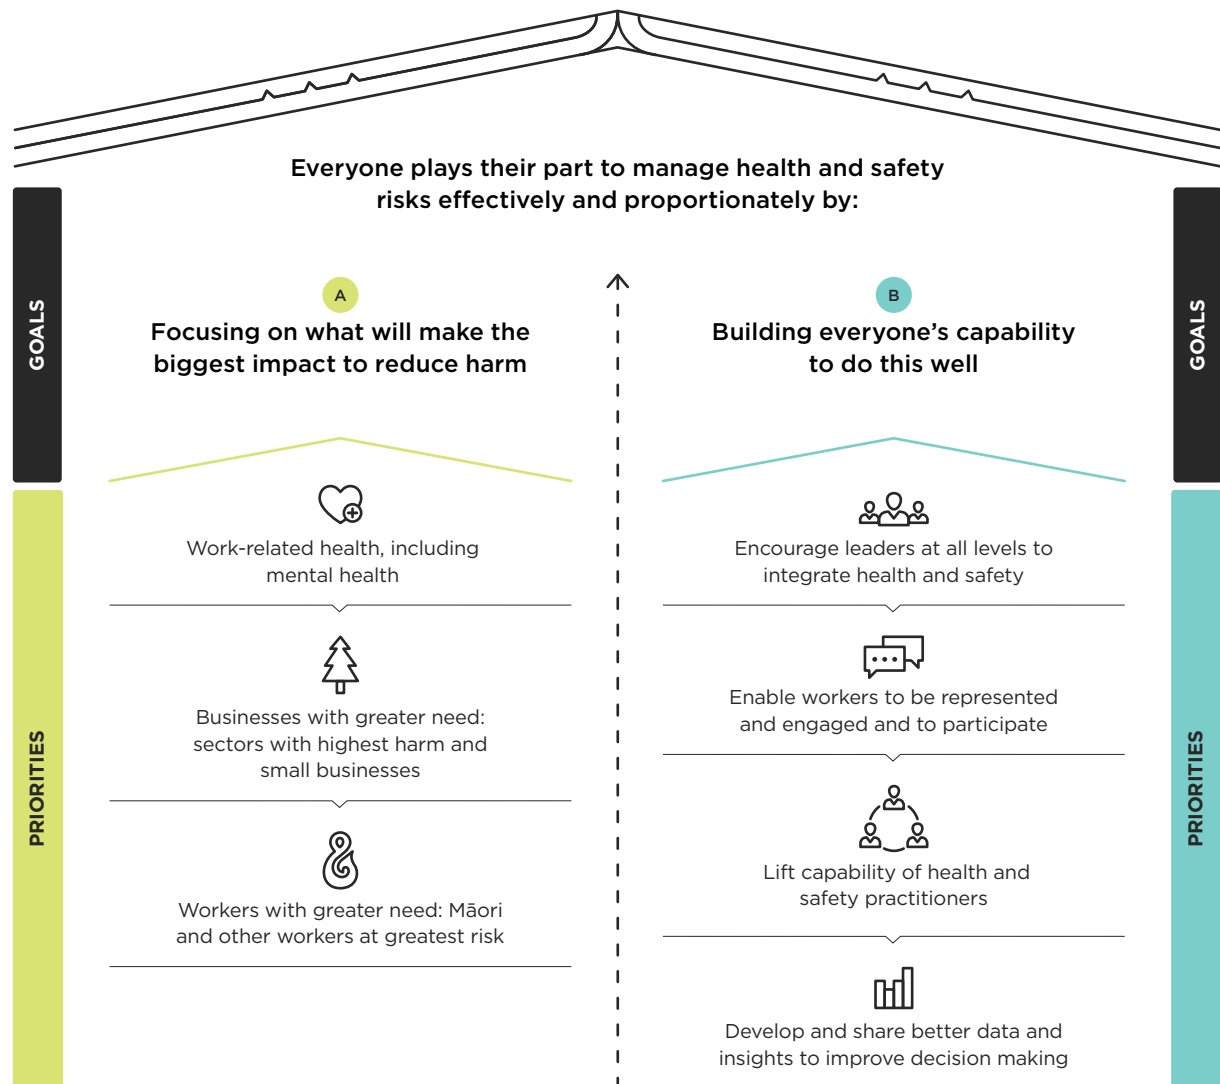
Everyone plays their part to manage health and safety risks effectively and proportionately by:

GOALS

A

Focusing on what will make the biggest impact to reduce harm

B

Building everyone's capability to do this well

GOALS

PRIORITIES

Work-related health, including mental health

Businesses with greater need: sectors with highest harm and small businesses

Workers with greater need: Māori and other workers at greatest risk

Encourage leaders at all levels to integrate health and safety

Enable workers to be represented and engaged and to participate

Lift capability of health and safety practitioners

Develop and share better data and insights to improve decision making

PRIORITIES